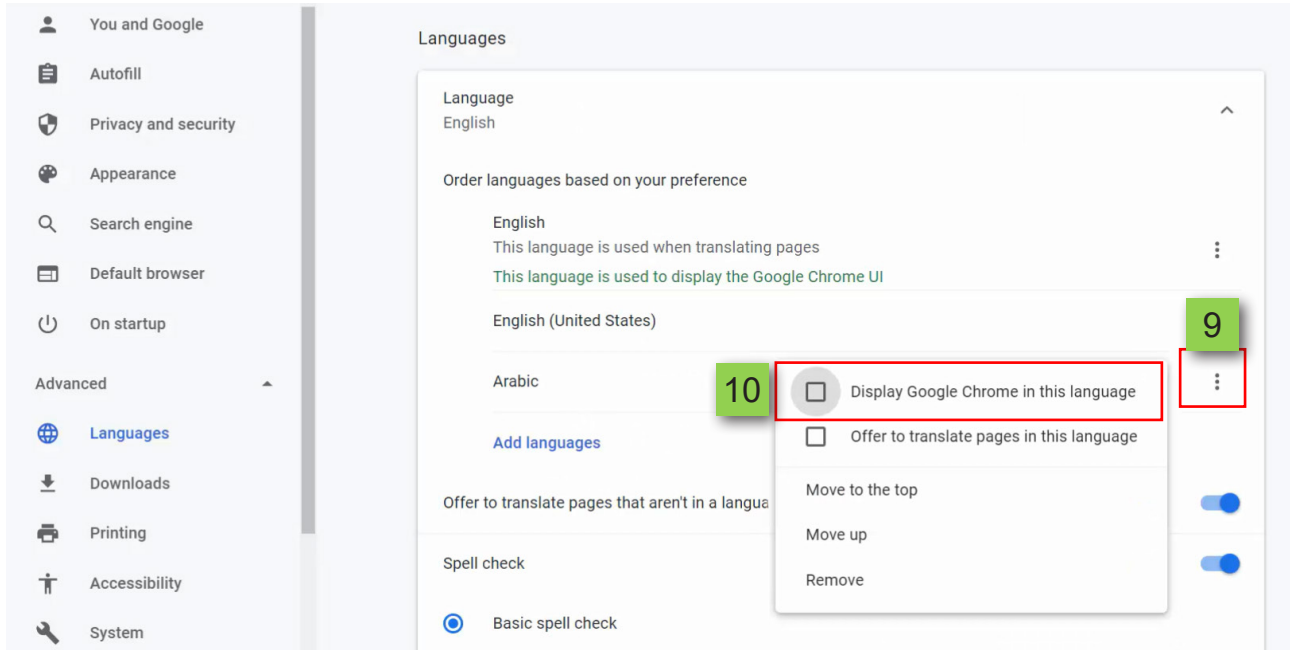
You and Google
Autofill
Privacy and security
Appearance
Search engine
Default browser
On startup
Advanced
Languages
Downloads
Printing
Accessibility
System

Languages

Language
English

Order languages based on your preference

English
This language is used when translating pages
This language is used to display the Google Chrome UI

English (United States)

9

Arabic

10

Display Google Chrome in this language

Offer to translate pages in this language

Move to the top

Move up

Remove

Add languages

Offer to translate pages that aren't in a langua

Spell check

Basic spell check